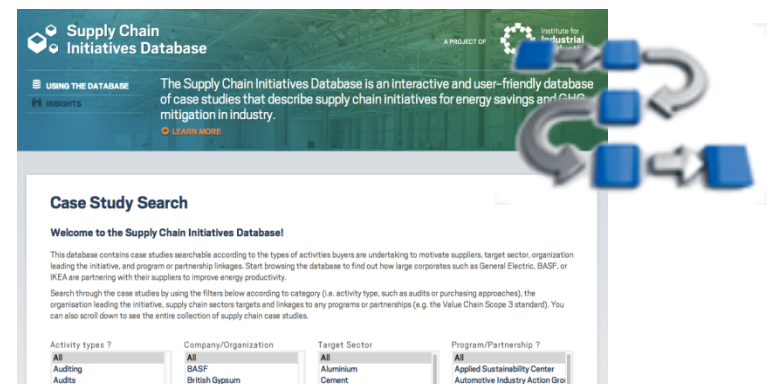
Supply Chain Initiatives Database

A PROJECT OF

Institute for Industrial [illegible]

USING THE DATABASE

INSIGHTS

The Supply Chain Initiatives Database is an interactive and user-friendly database of case studies that describe supply chain initiatives for energy savings and GHG mitigation in industry.

LEARN MORE

Case Study Search

Welcome to the Supply Chain Initiatives Database!

This database contains case studies searchable according to the types of activities buyers are undertaking to motivate suppliers, target sector, organization leading the initiative, and program or partnership linkages. Start browsing the database to find out how large corporates such as General Electric, BASF, or IKEA are partnering with their suppliers to improve energy productivity.

Search through the case studies by using the filters below according to category (i.e. activity type, such as audits or purchasing approaches), the organisation leading the initiative, supply chain sectors targets and linkages to any programs or partnerships (e.g. the Value Chain Scope 3 standard). You can also scroll down to see the entire collection of supply chain case studies.

Activity types ?
All
Auditing
Audits

Company/Organization
All
BASF
British Gypsum

Target Sector
All
Aluminium
Cement

Program/Partnership ?
All
Applied Sustainability Center
Automotive Industry Action Gro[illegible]